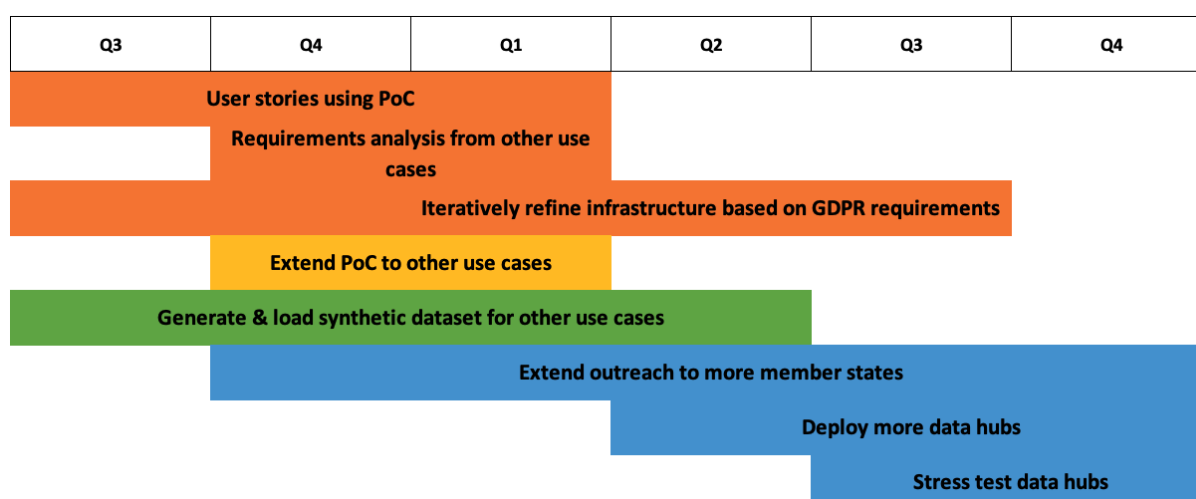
| Q3 | Q4 | Q1 | Q2 | Q3 | Q4 |
|---|---|---|---|---|---|

User stories using PoC

Requirements analysis from other use cases

Iteratively refine infrastructure based on GDPR requirements

Extend PoC to other use cases

Generate & load synthetic dataset for other use cases

Extend outreach to more member states

Deploy more data hubs

Stress test data hubs